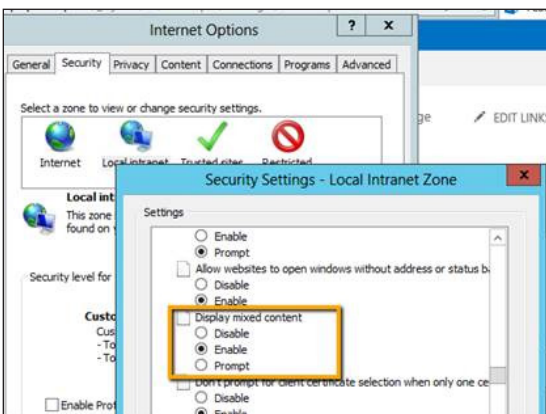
Internet Options

?

x

General

Security

Privacy

Content

Connections

Programs

Advanced

Select a zone to view or change security settings.

Internet

Local intranet

Trusted sites

Restricted

Local int

This zone

found on

Security level for

Custo

Cus

- To

- To

Enable Prot

ge

EDIT LINKS

Security Settings - Local Intranet Zone

x

Settings

Enable

Prompt

Allow websites to open windows without address or status b

Disable

Enable

Display mixed content

Disable

Enable

Prompt

Don't prompt for client certificate selection when only one ce

Disable

Enable